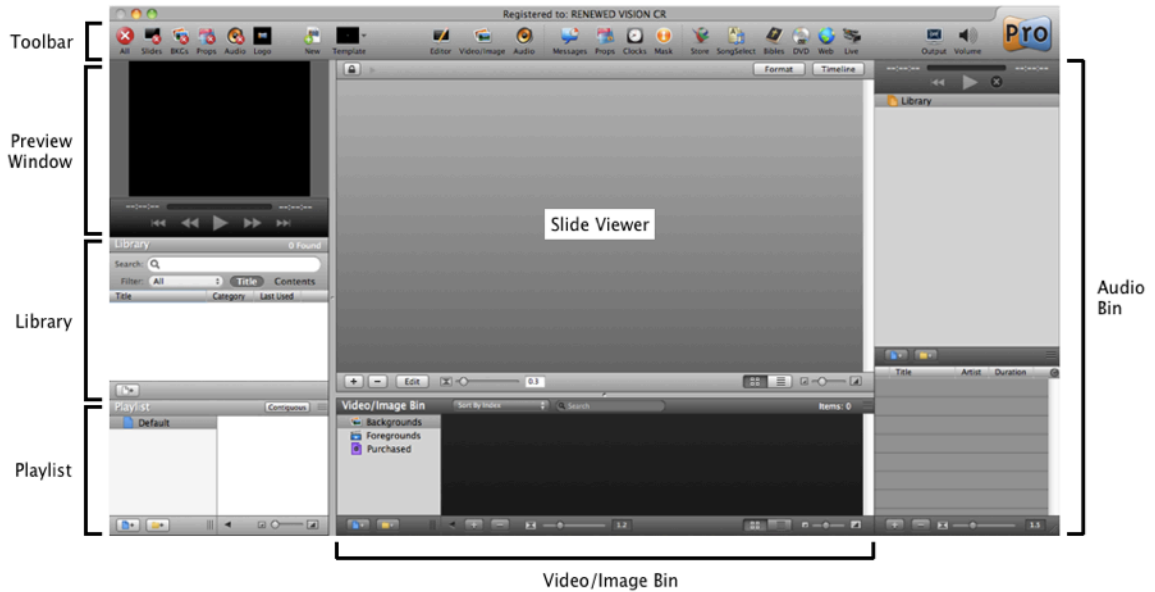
Toolbar

Preview Window

Library

Playlist

Registered to: RENEWED VISION CR

All Slides BKGs Props Audio Logo New Template Editor Video/Image Audio Messages Props Clocks Mask Store SongSelect Bibles DVD Web Live Output Volume

Pro

Format Timeline

Library

Slide Viewer

Library 0 Found

Search:

Filter: All Title Contents

Title Category Last Used

Edit 0.3

Playlist Contiguous

Default

Video/Image Bin Sort By Index Search Items: 0

Backgrounds

Foregrounds

Purchased

1.2

Title Artist Duration

1.5

Audio Bin

Video/Image Bin